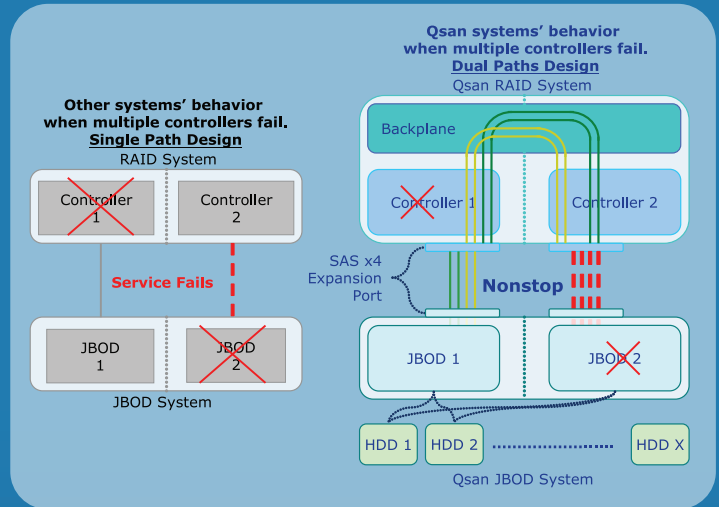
Other systems' behavior when multiple controllers fail.
Single Path Design
RAID System

Controller 1

Controller 2

Service Fails

JBOD 1

JBOD 2

JBOD System

Qsan systems' behavior when multiple controllers fail.
Dual Paths Design
Qsan RAID System

Backplane

Controller 1

Controller 2

SAS x4 Expansion Port

Nonstop

JBOD 1

JBOD 2

HDD 1

HDD 2

HDD X

Qsan JBOD System